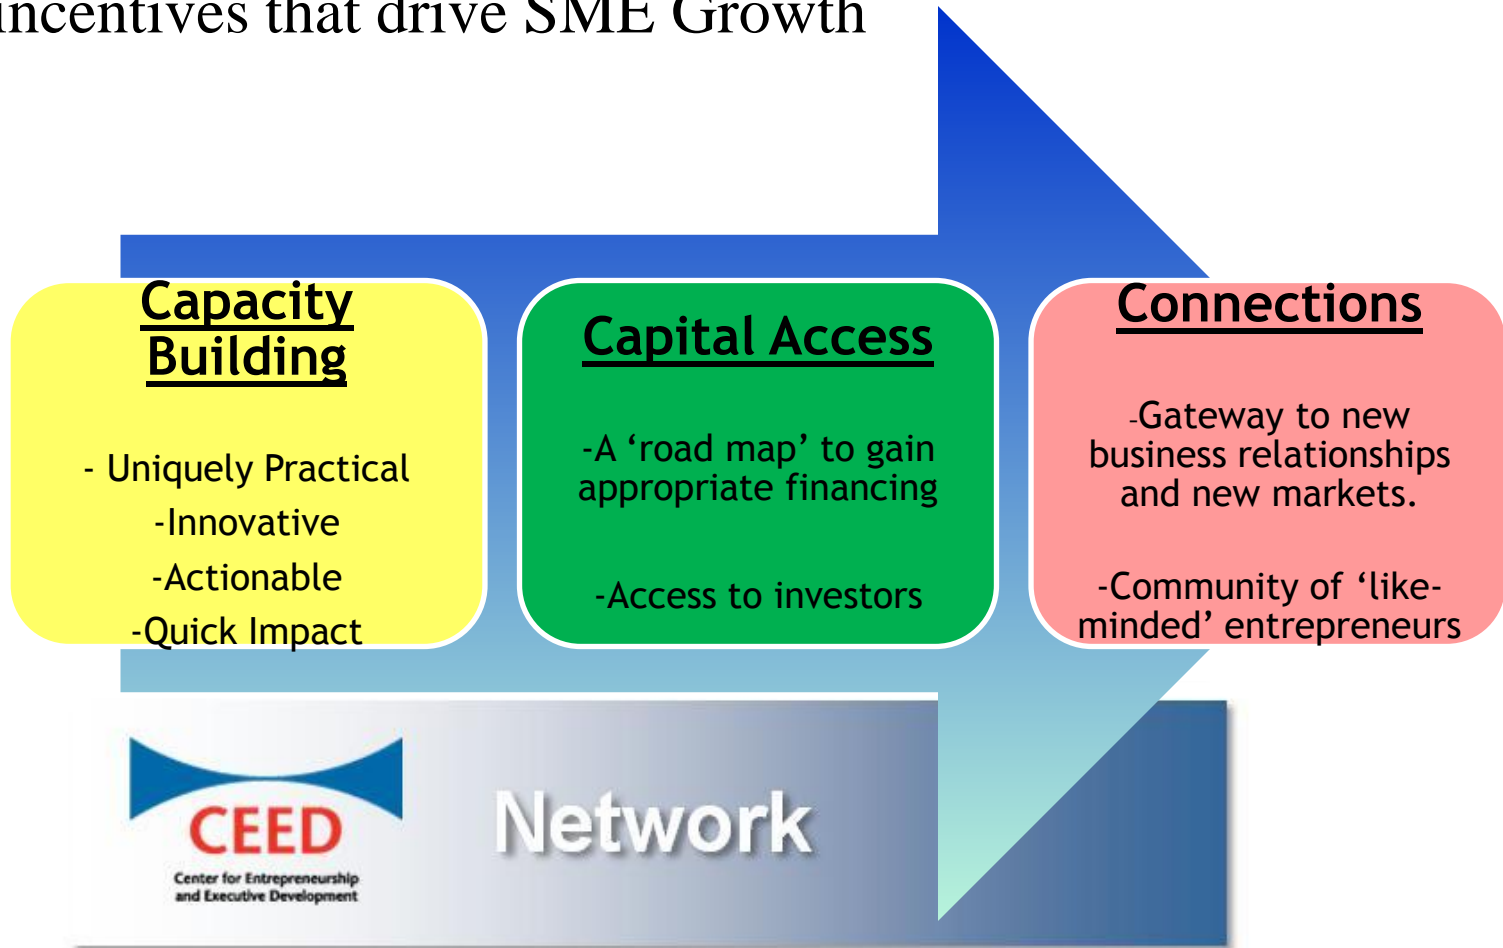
ncentives that drive SME Growth

Capacity Building

- Uniquely Practical
-Innovative
-Actionable
-Quick Impact

Capital Access

-A ‘road map’ to gain appropriate financing

-Access to investors

Connections

-Gateway to new business relationships and new markets.

-Community of ‘like-minded’ entrepreneurs

CEED
Center for Entrepreneurship and Executive Development

Network